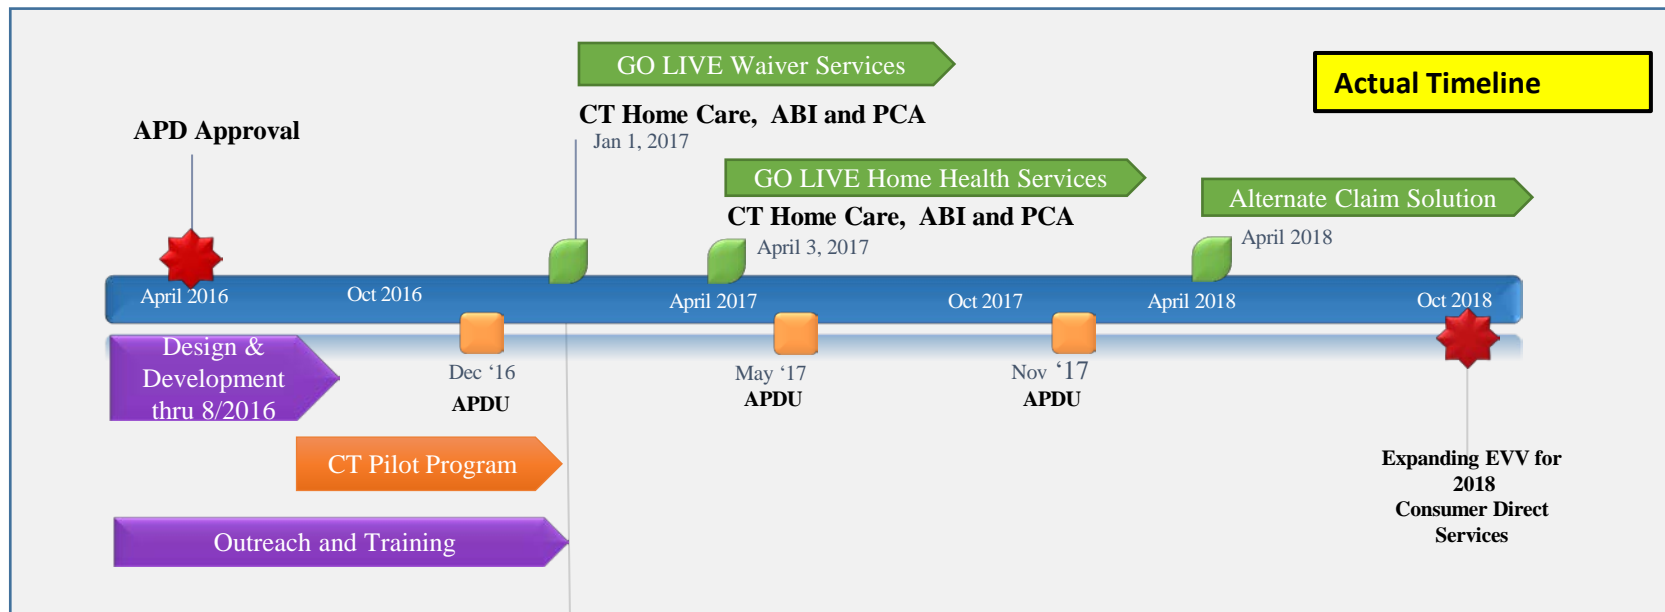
Actual Timeline

GO LIVE Waiver Services

CT Home Care, ABI and PCA

Jan 1, 2017

APD Approval

GO LIVE Home Health Services

CT Home Care, ABI and PCA

April 3, 2017

Alternate Claim Solution

April 2018

April 2016

Oct 2016

April 2017

Oct 2017

April 2018

Oct 2018

Design & Development thru 8/2016

Dec '16
APDU

May '17
APDU

Nov '17
APDU

CT Pilot Program

Outreach and Training

Expanding EVV for 2018 Consumer Direct Services